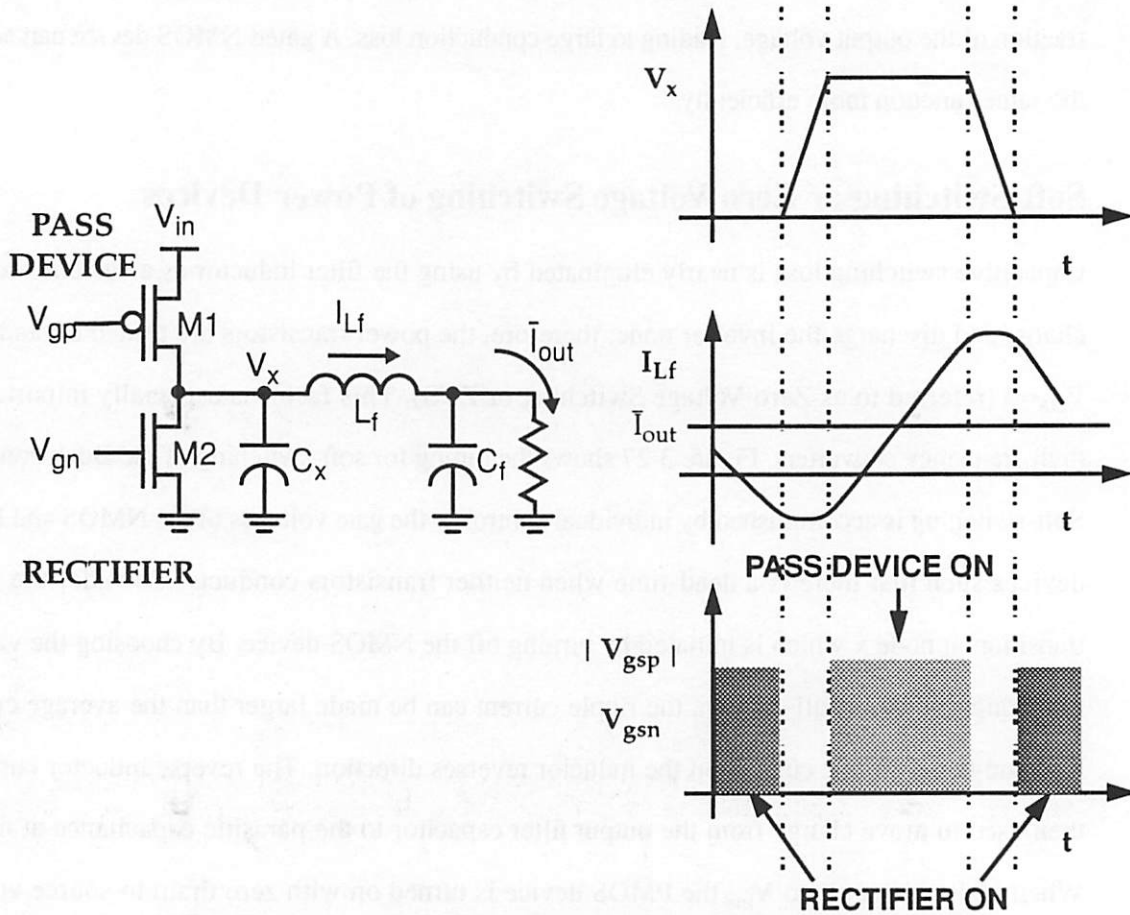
reduction of the output voltage, leading to large conduction loss. A gated NMOS device can be used as the rectifier to minimize this inefficiency.

Soft Switching – Zero-Voltage Switching of Power Devices

PASS DEVICE

$V_{in}$

$V_{gp}$

M1

$V_{gn}$

M2

RECTIFIER

$V_x$

$C_x$

$I_{Lf}$

$L_f$

$I_{out}$

$C_f$

$V_x$

t

$I_{Lf}$

$\bar{I}_{out}$

t

PASS DEVICE ON

$V_{gsp}$

$V_{gsn}$

t

RECTIFIER ON